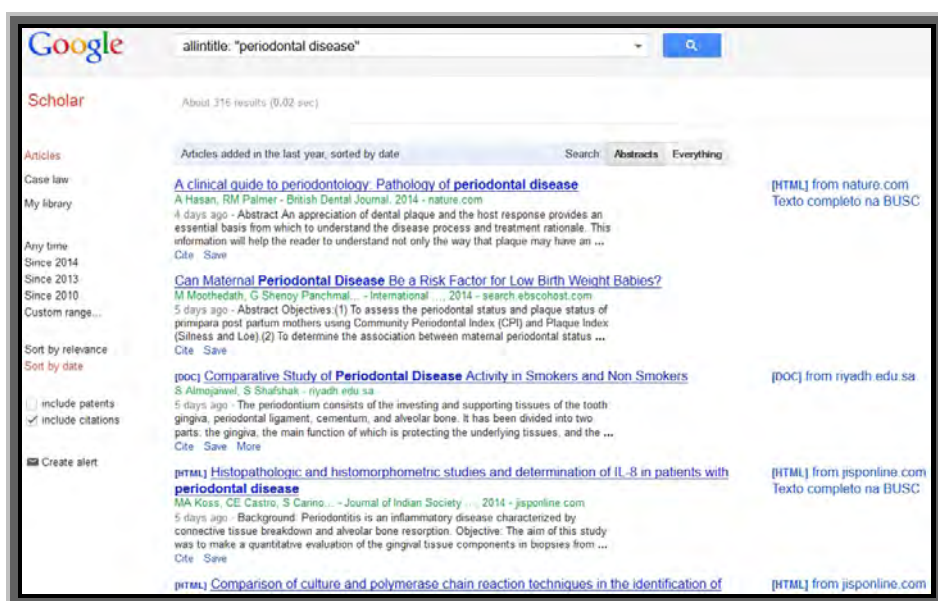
Google

allintitle: "periodontal disease"

Scholar

About 316 results (0.02 sec)

Articles

Case law

My library

Any time
Since 2014
Since 2013
Since 2010
Custom range...

Sort by relevance
Sort by date

include patents
include citations

Create alert

Articles added in the last year, sorted by date

Search Abstracts Everything

A clinical guide to periodontology: Pathology of periodontal disease
A Hasan, RM Palmer - British Dental Journal, 2014 - nature.com
4 days ago - Abstract An appreciation of dental plaque and the host response provides an essential basis from which to understand the disease process and treatment rationale. This information will help the reader to understand not only the way that plaque may have an ...
Cite Save

[HTML] from nature.com
Texto completo na BUSC

Can Maternal Periodontal Disease Be a Risk Factor for Low Birth Weight Babies?
M Moothedath, G Shenoy Panchmal... - International ..., 2014 - search.ebscohost.com
5 days ago - Abstract Objectives:(1) To assess the periodontal status and plaque status of primipara post partum mothers using Community Periodontal Index (CPI) and Plaque Index (Silness and Loe).(2) To determine the association between maternal periodontal status ...
Cite Save

[DOC] Comparative Study of Periodontal Disease Activity in Smokers and Non Smokers
S Almojaiwel, S Shafshak - riyadh.edu.sa
5 days ago - The periodontium consists of the investing and supporting tissues of the tooth gingiva, periodontal ligament, cementum, and alveolar bone. It has been divided into two parts: the gingiva, the main function of which is protecting the underlying tissues, and the ...
Cite Save More

[DOC] from riyadh.edu.sa

[HTML] Histopathologic and histomorphometric studies and determination of IL-8 in patients with periodontal disease
MA Koss, CE Castro, S Carino... - Journal of Indian Society ..., 2014 - jisponline.com
5 days ago - Background: Periodontitis is an inflammatory disease characterized by connective tissue breakdown and alveolar bone resorption. Objective: The aim of this study was to make a quantitative evaluation of the gingival tissue components in biopsies from ...
Cite Save

[HTML] from jisponline.com
Texto completo na BUSC

[HTML] Comparison of culture and polymerase chain reaction techniques in the identification of

[HTML] from jisponline.com